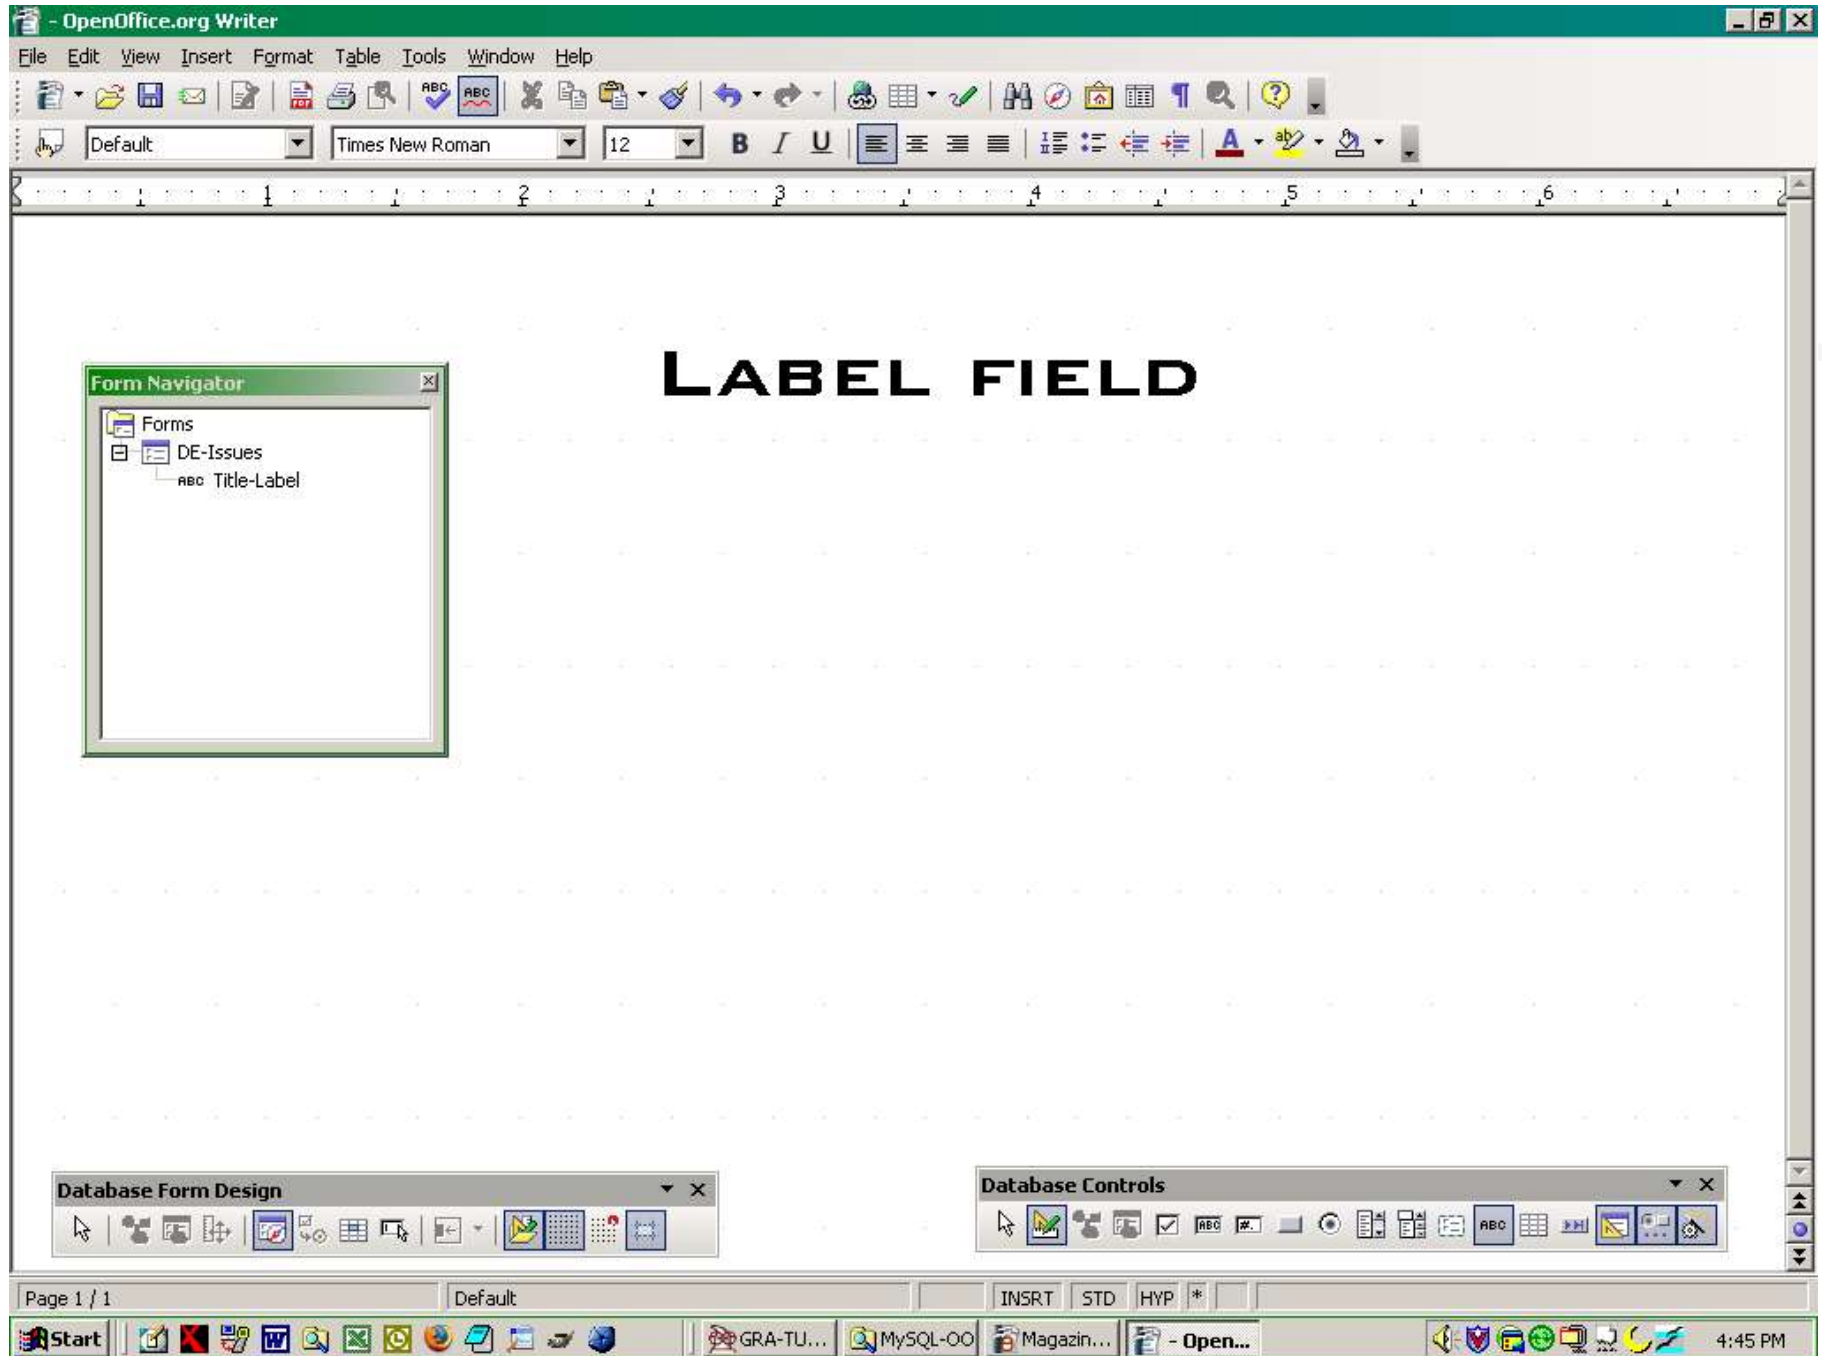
- OpenOffice.org Writer

File Edit View Insert Format Table Tools Window Help

Default
Times New Roman
12

1 2 3 4 5 6

Form Navigator
Forms
DE-Issues
ABC Title-Label

LABEL FIELD

Database Form Design

Database Controls

Page 1 / 1
Default
INSRT
STD
HYP
*

Start
GRA-TU...
MySQL-OO
Magazin...
- Open...
4:45 PM